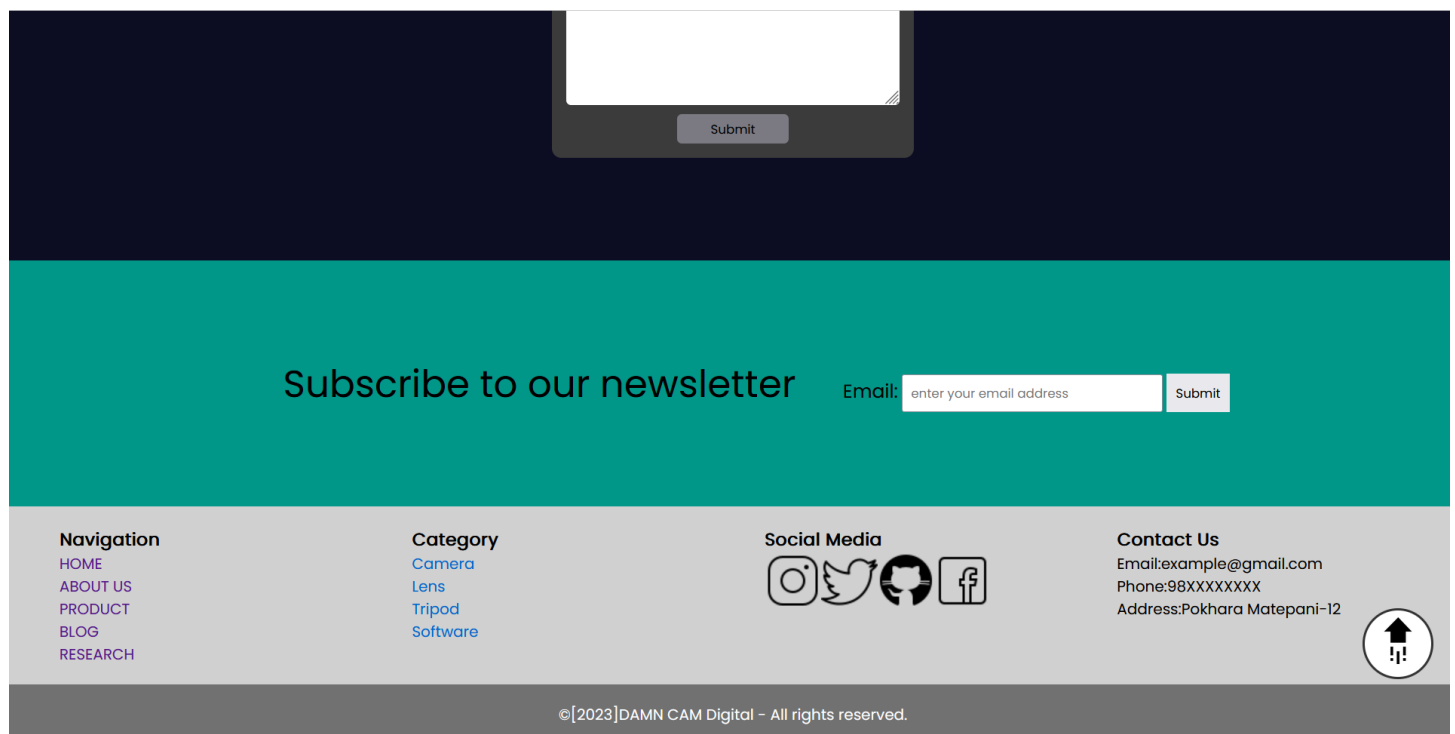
Submit

Subscribe to our newsletter

Email: enter your email address Submit

Navigation
HOME
ABOUT US
PRODUCT
BLOG
RESEARCH

Category
Camera
Lens
Tripod
Software

Social Media

Contact Us
Email:example@gmail.com
Phone:98XXXXXXXX
Address:Pokhara Matepani-12

©[2023]DAMN CAM Digital - All rights reserved.